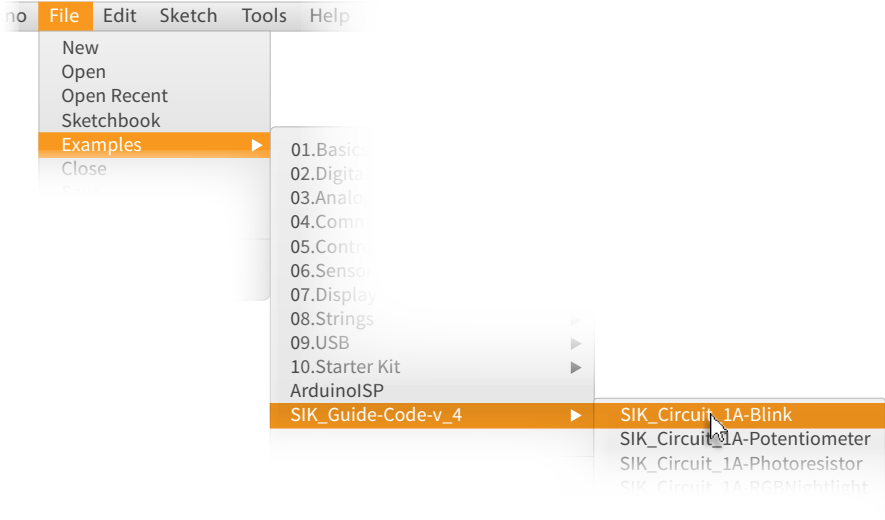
no File Edit Sketch Tools Help

New
Open
Open Recent
Sketchbook
Examples ▶
Close

01.Basic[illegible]
02.Digit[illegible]
03.Analo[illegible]
04.Comm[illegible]
05.Contr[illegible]
06.Senso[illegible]
07.Display
08.Strings ▶
09.USB ▶
10.Starter Kit ▶
ArduinoISP
SIK_Guide-Code-v_4 ▶

SIK_Circuit_1A-Blink
SIK_Circuit_1A-Potentiometer
SIK_Circuit_1A-Photoresistor
SIK_Circuit_1A-RGBNightlight